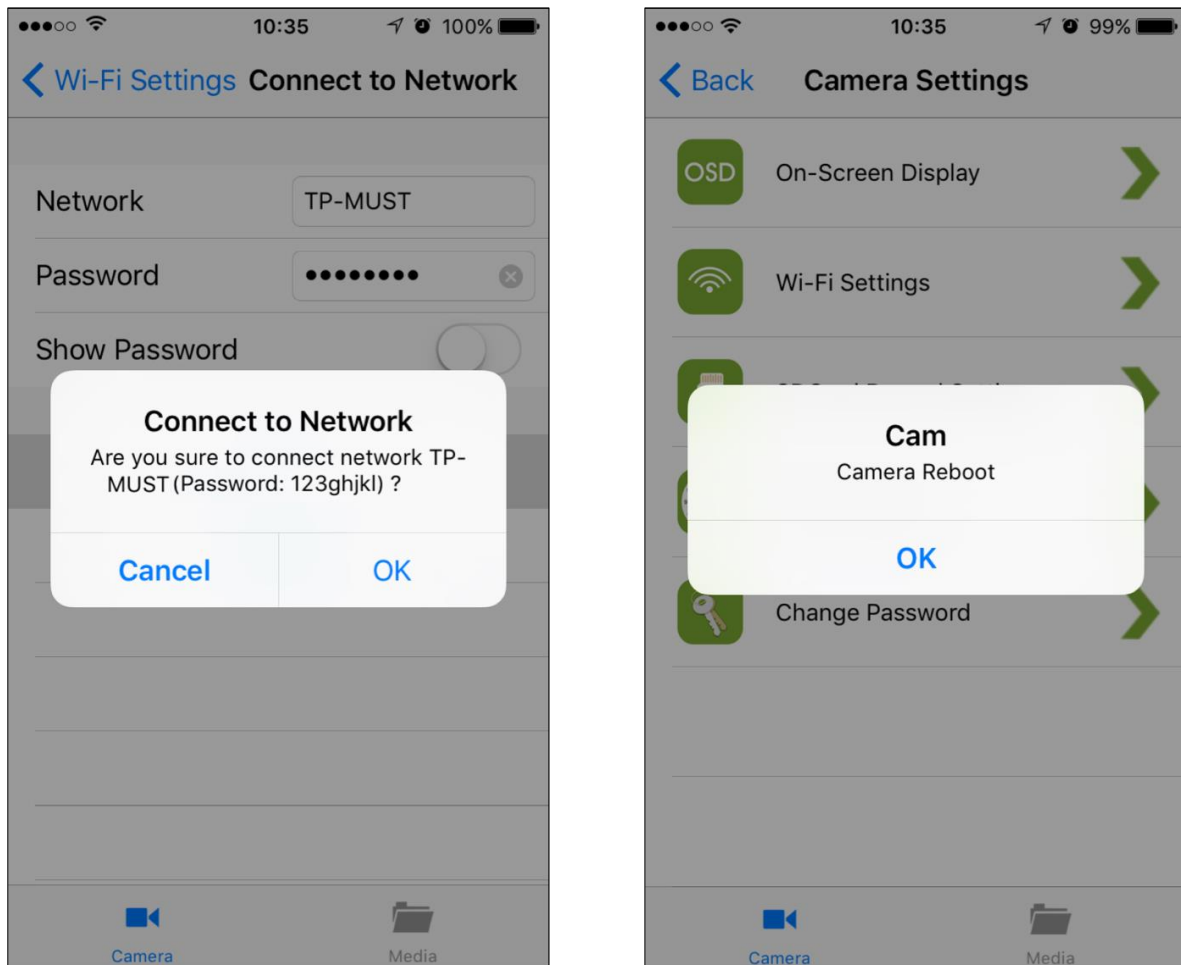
10:35 100%

Wi-Fi Settings Connect to Network

Network TP-MUST

Password ••••••••

Show Password

Connect to Network

Are you sure to connect network TP-MUST(Password: 123ghjkl) ?

Cancel OK

Camera Media

10:35 99%

Back Camera Settings

OSD On-Screen Display

Wi-Fi Settings

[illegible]

Cam

Camera Reboot

OK

Change Password

Camera Media